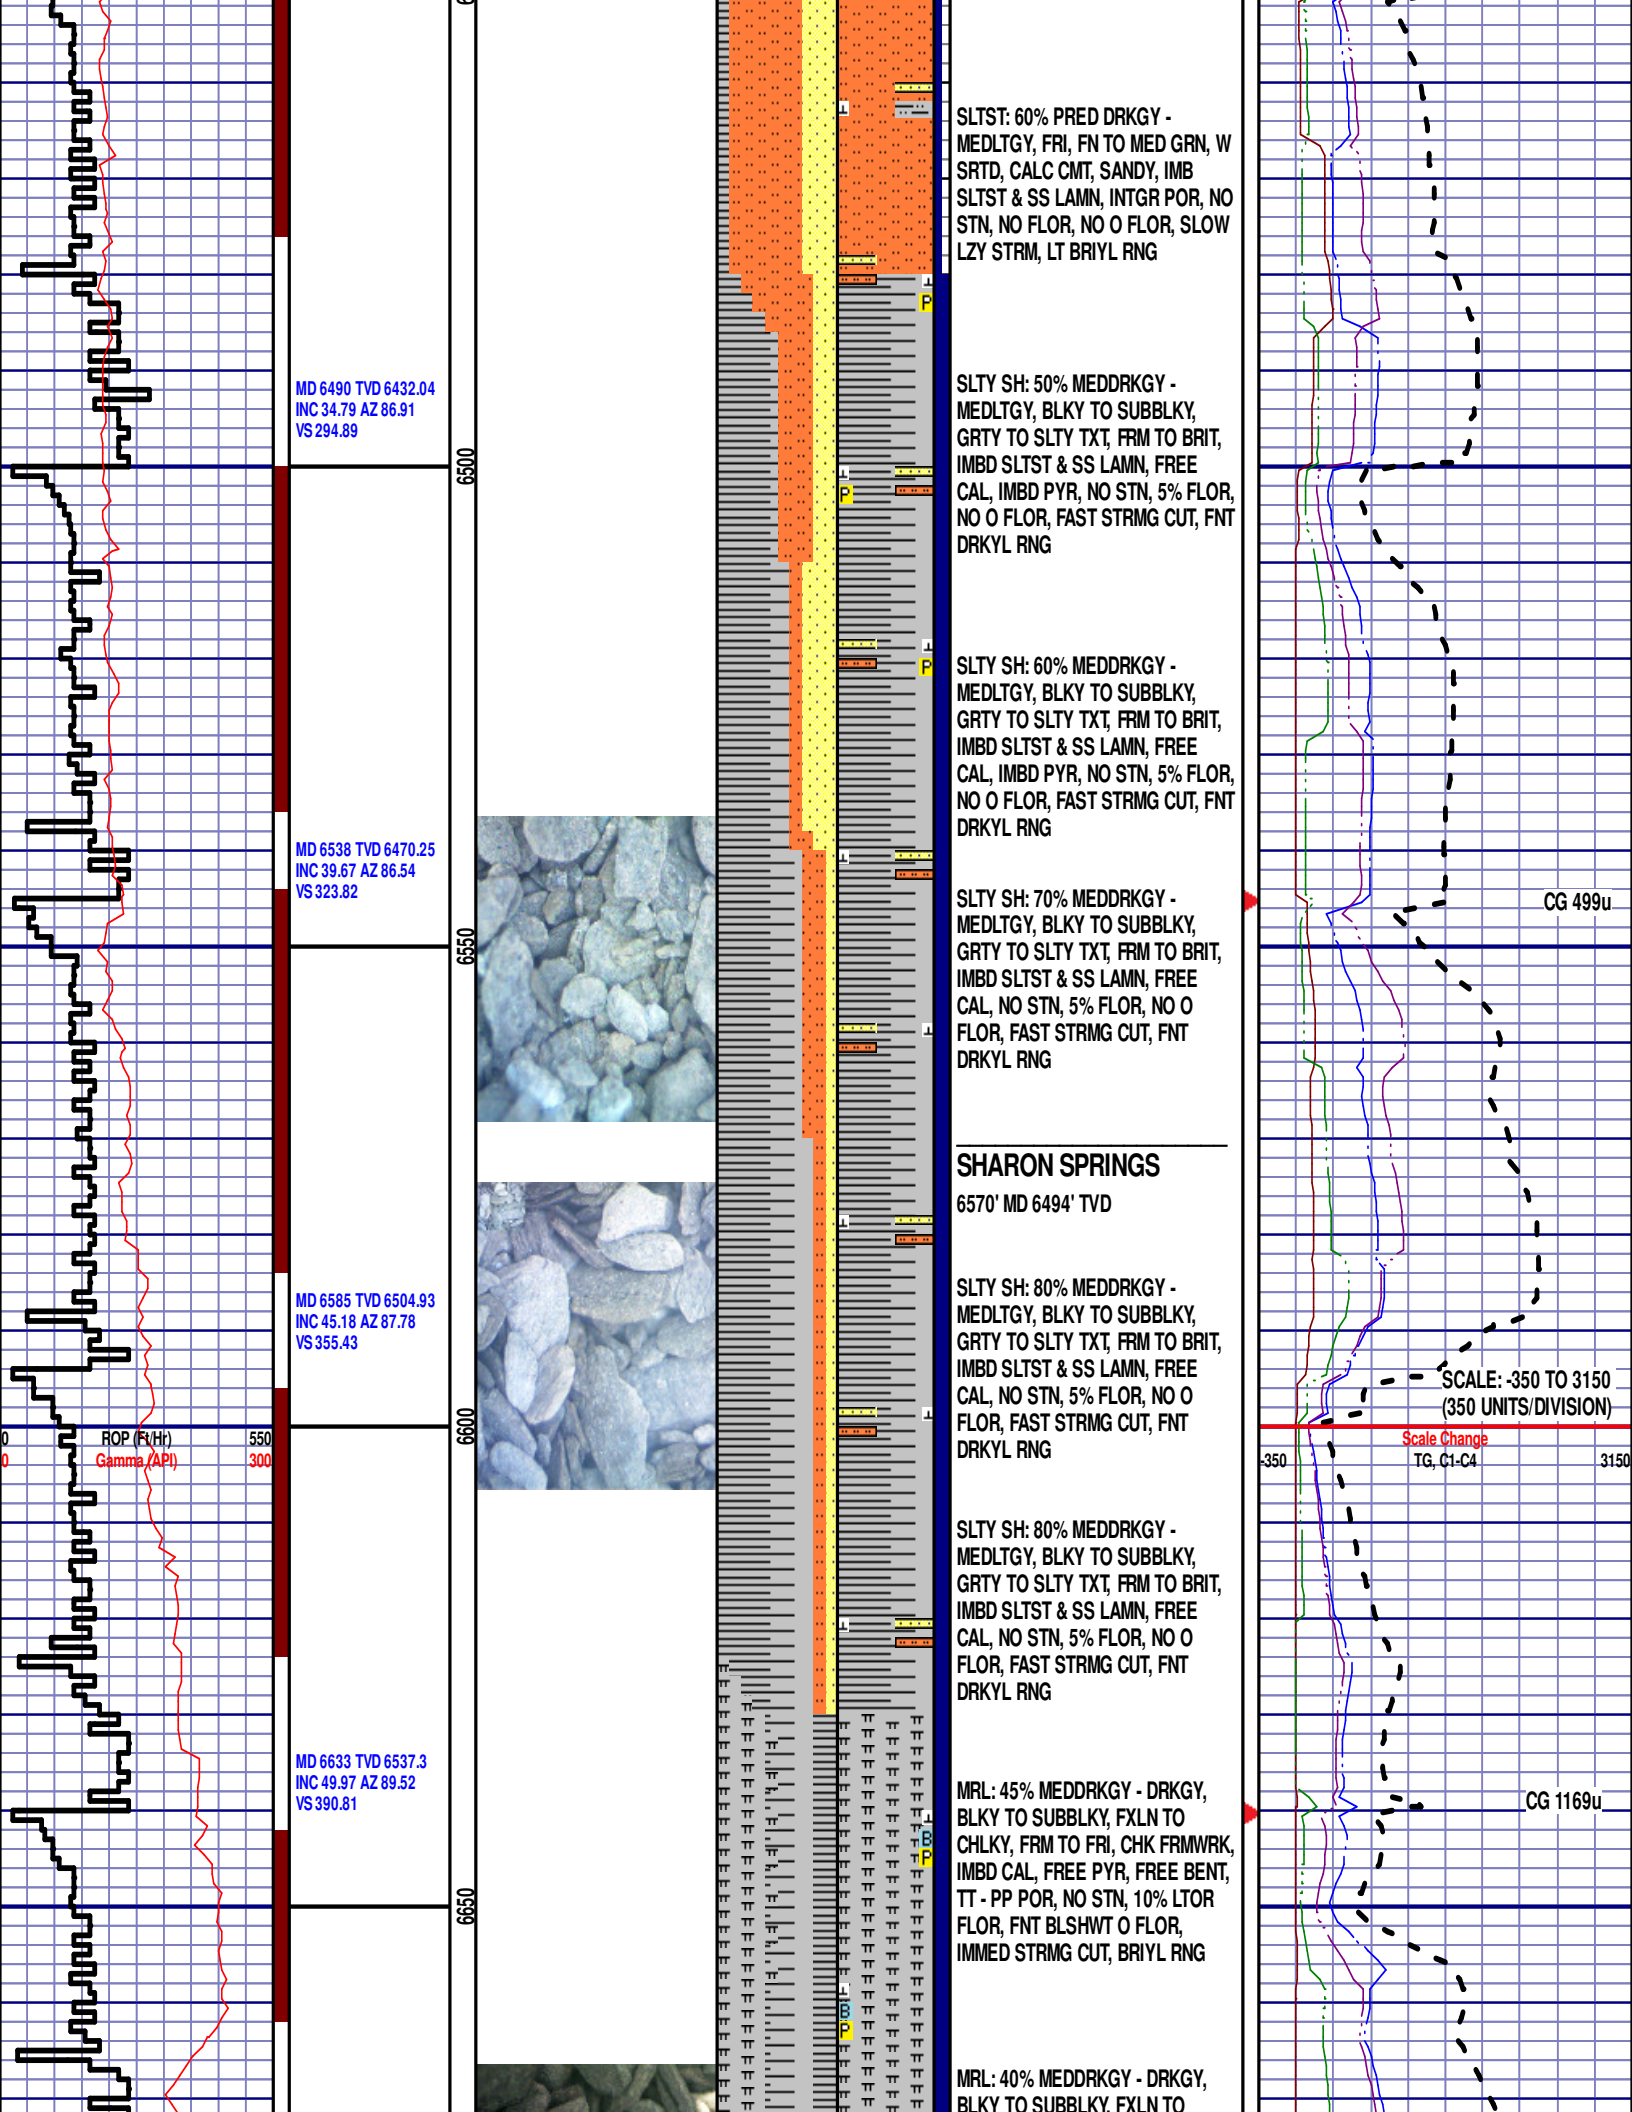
SLTST: 60% PRED DRKGY - MEDLTGY, FRI, FN TO MED GRN, W SRTD, CALC CMT, SANDY, IMB SLTST & SS LAMN, INTGR POR, NO STN, NO FLOR, NO O FLOR, SLOW LZY STRM, LT BRIYL RNG

MD 6490 TVD 6432.04
INC 34.79 AZ 86.91
VS 294.89

6500

SLTY SH: 50% MEDDRKGY - MEDLTGY, BLKY TO SUBBLKY, GRTY TO SLTY TXT, FRM TO BRIT, IMBD SLTST & SS LAMN, FREE CAL, IMBD PYR, NO STN, 5% FLOR, NO O FLOR, FAST STRMG CUT, FNT DRKYL RNG

SLTY SH: 60% MEDDRKGY - MEDLTGY, BLKY TO SUBBLKY, GRTY TO SLTY TXT, FRM TO BRIT, IMBD SLTST & SS LAMN, FREE CAL, IMBD PYR, NO STN, 5% FLOR, NO O FLOR, FAST STRMG CUT, FNT DRKYL RNG

MD 6538 TVD 6470.25
INC 39.67 AZ 86.54
VS 323.82

CG 499u

6550

SLTY SH: 70% MEDDRKGY - MEDLTGY, BLKY TO SUBBLKY, GRTY TO SLTY TXT, FRM TO BRIT, IMBD SLTST & SS LAMN, FREE CAL, NO STN, 5% FLOR, NO O FLOR, FAST STRMG CUT, FNT DRKYL RNG

SHARON SPRINGS
6570' MD 6494' TVD

MD 6585 TVD 6504.93
INC 45.18 AZ 87.78
VS 355.43

SLTY SH: 80% MEDDRKGY - MEDLTGY, BLKY TO SUBBLKY, GRTY TO SLTY TXT, FRM TO BRIT, IMBD SLTST & SS LAMN, FREE CAL, NO STN, 5% FLOR, NO O FLOR, FAST STRMG CUT, FNT DRKYL RNG

SCALE: -350 TO 3150
(350 UNITS/DIVISION)

0 ROP (Ft/Hr) 550
0 Gamma (API) 300

6600

Scale Change
-350 TG, C1-C4 3150

SLTY SH: 80% MEDDRKGY - MEDLTGY, BLKY TO SUBBLKY, GRTY TO SLTY TXT, FRM TO BRIT, IMBD SLTST & SS LAMN, FREE CAL, NO STN, 5% FLOR, NO O FLOR, FAST STRMG CUT, FNT DRKYL RNG

MD 6633 TVD 6537.3
INC 49.97 AZ 89.52
VS 390.81

MRL: 45% MEDDRKGY - DRKGY, BLKY TO SUBBLKY, FXLN TO CHLKY, FRM TO FRI, CHK FRMWRK, IMBD CAL, FREE PYR, FREE BENT, TT - PP POR, NO STN, 10% LTOR FLOR, FNT BLSHWT O FLOR, IMMED STRMG CUT, BRIYL RNG

CG 1169u

6650

MRL: 40% MEDDRKGY - DRKGY, BLKY TO SUBBLKY, FXLN TO